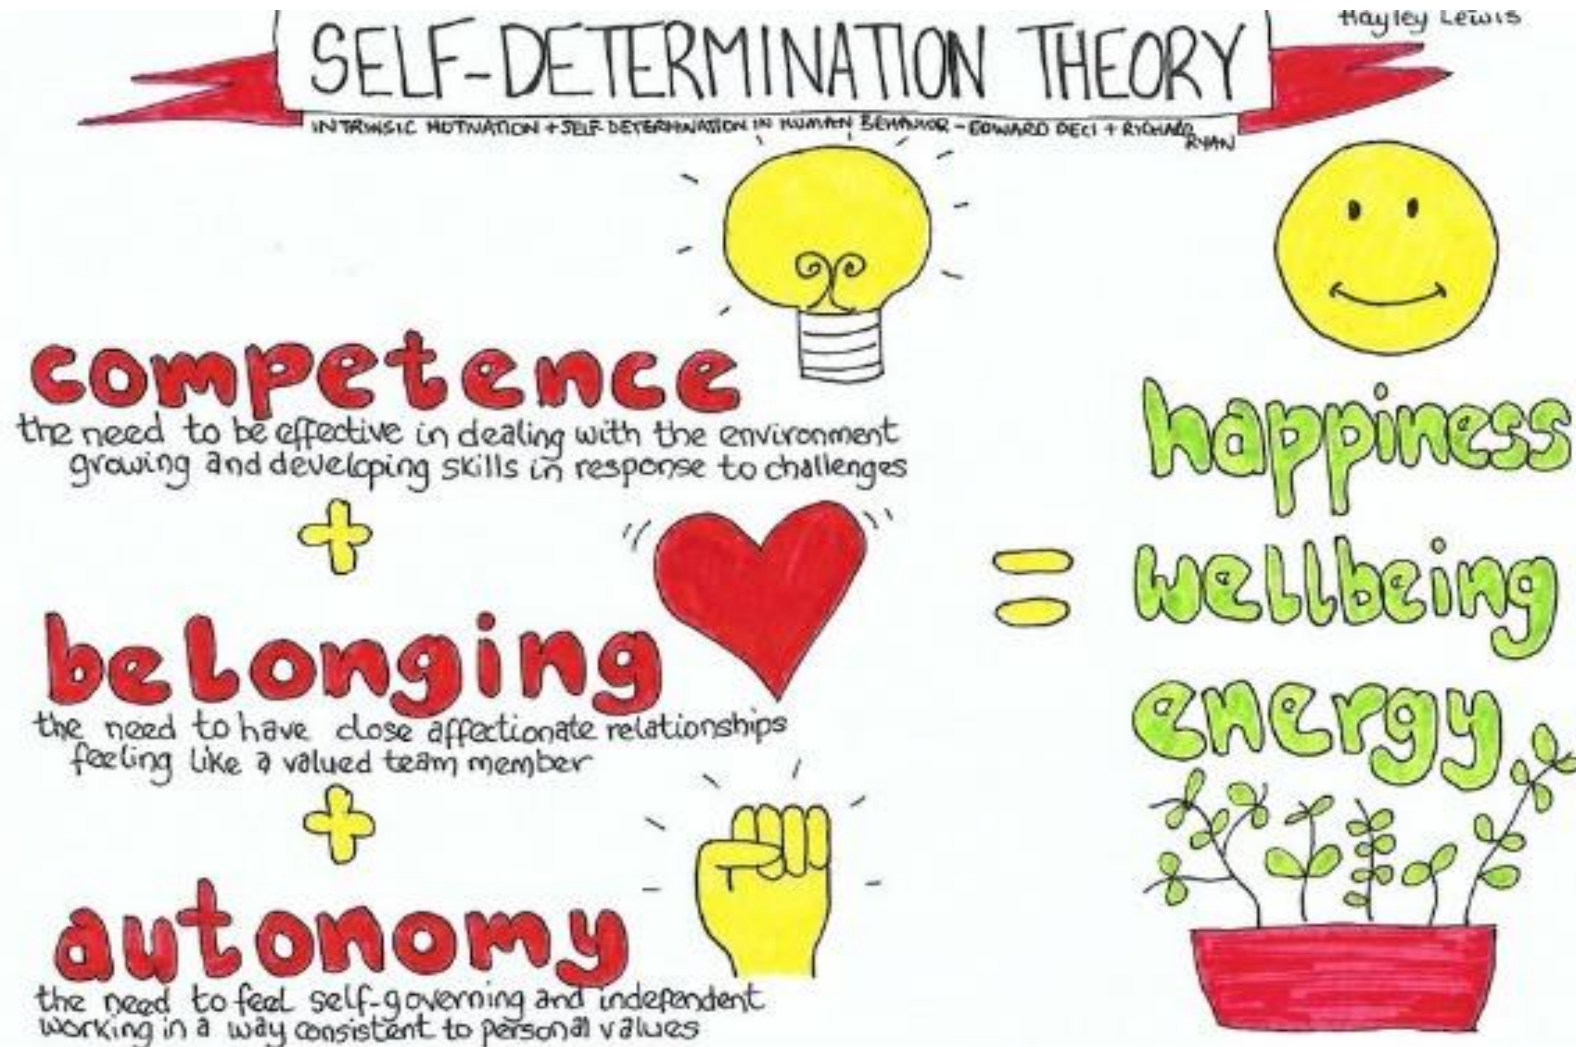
Hayley Lewis

SELF-DETERMINATION THEORY

INTRINSIC MOTIVATION + SELF-DETERMINATION IN HUMAN BEHAVIOR – EDWARD DECI + RICHARD RYAN

competence
the need to be effective in dealing with the environment growing and developing skills in response to challenges

+

belonging
the need to have close affectionate relationships feeling like a valued team member

+

autonomy
the need to feel self-governing and independent working in a way consistent to personal values

=

happiness
wellbeing
energy